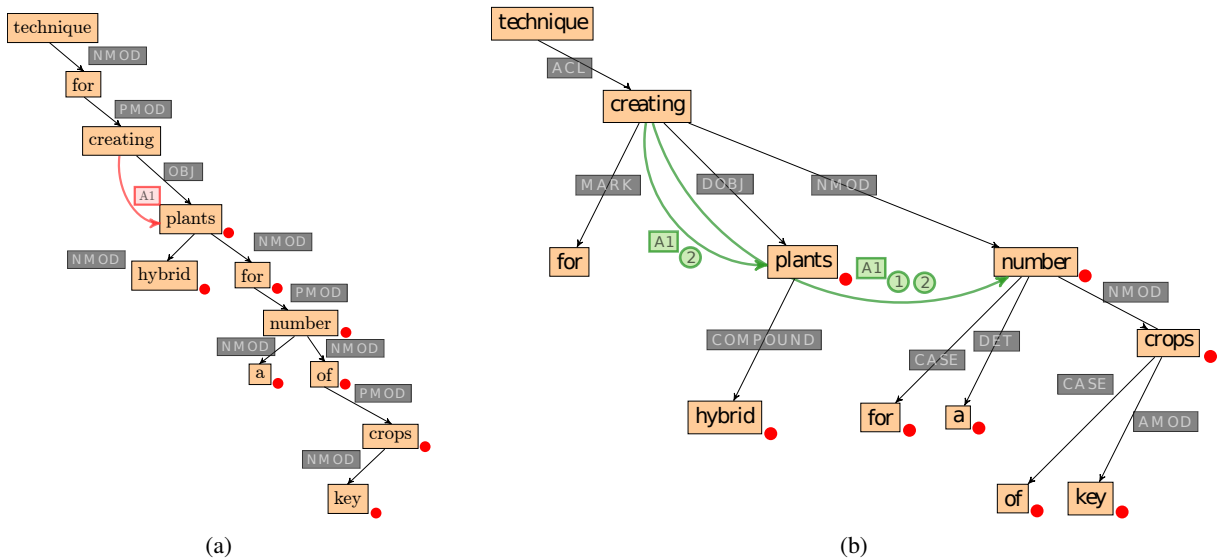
technique
NMOD
for
PMOD
creating
OBJ
A1
plants
NMOD
NMOD
hybrid
for
PMOD
number
NMOD
NMOD
a
of
PMOD
crops
NMOD
key

(a)

technique
ACL
creating
MARK
DOBJ
NMOD
for
A1
2
plants
A1
1
2
number
NMOD
COMPOUND
CASE
DET
crops
CASE
hybrid
for
a
AMOD
of
key

(b)